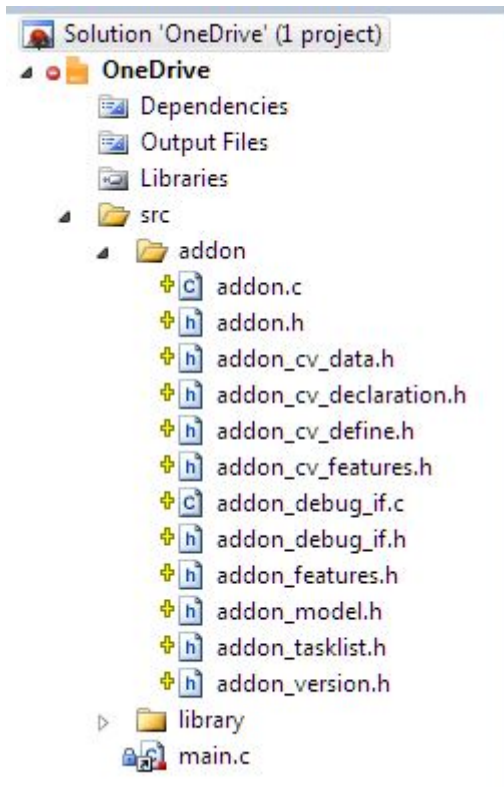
Solution 'OneDrive' (1 project)
OneDrive
Dependencies
Output Files
Libraries
src
addon
addon.c
addon.h
addon_cv_data.h
addon_cv_declaration.h
addon_cv_define.h
addon_cv_features.h
addon_debug_if.c
addon_debug_if.h
addon_features.h
addon_model.h
addon_tasklist.h
addon_version.h
library
main.c